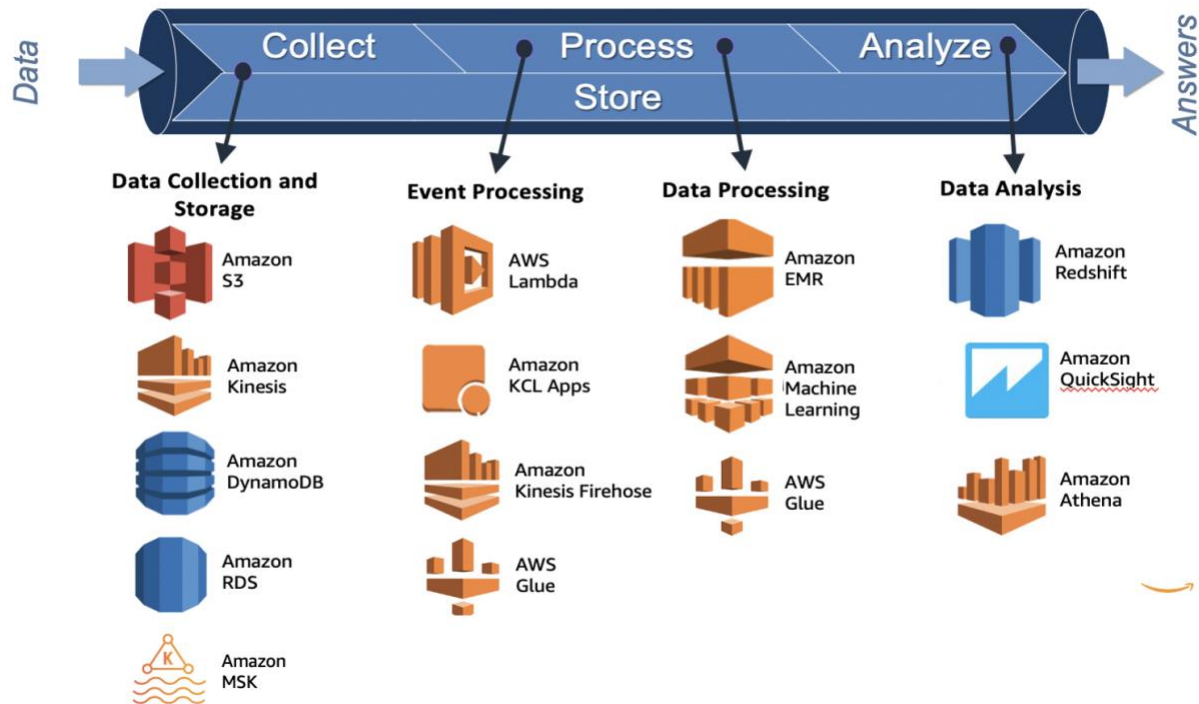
Data

Collect Process Analyze

Store

Answers

Data Collection and Storage

Amazon S3

Amazon Kinesis

Amazon DynamoDB

Amazon RDS

K

Amazon MSK

Event Processing

AWS Lambda

Amazon KCL Apps

Amazon Kinesis Firehose

AWS Glue

Data Processing

Amazon EMR

Amazon Machine Learning

AWS Glue

Data Analysis

Amazon Redshift

Amazon QuickSight

Amazon Athena